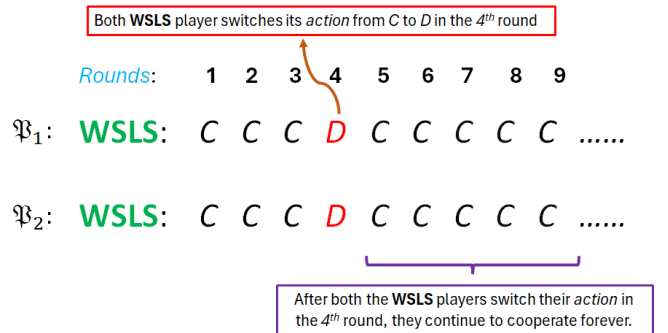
Both **WSLS** player switches its *action* from *C* to *D* in the *4th* round

*Rounds*: 1 2 3 4 5 6 7 8 9

$\mathfrak{P}_1$: WSLS: *C C C D C C C C C* ......

$\mathfrak{P}_2$: WSLS: *C C C D C C C C C* ......

After both the **WSLS** players switch their *action* in the *4th* round, they continue to cooperate forever.